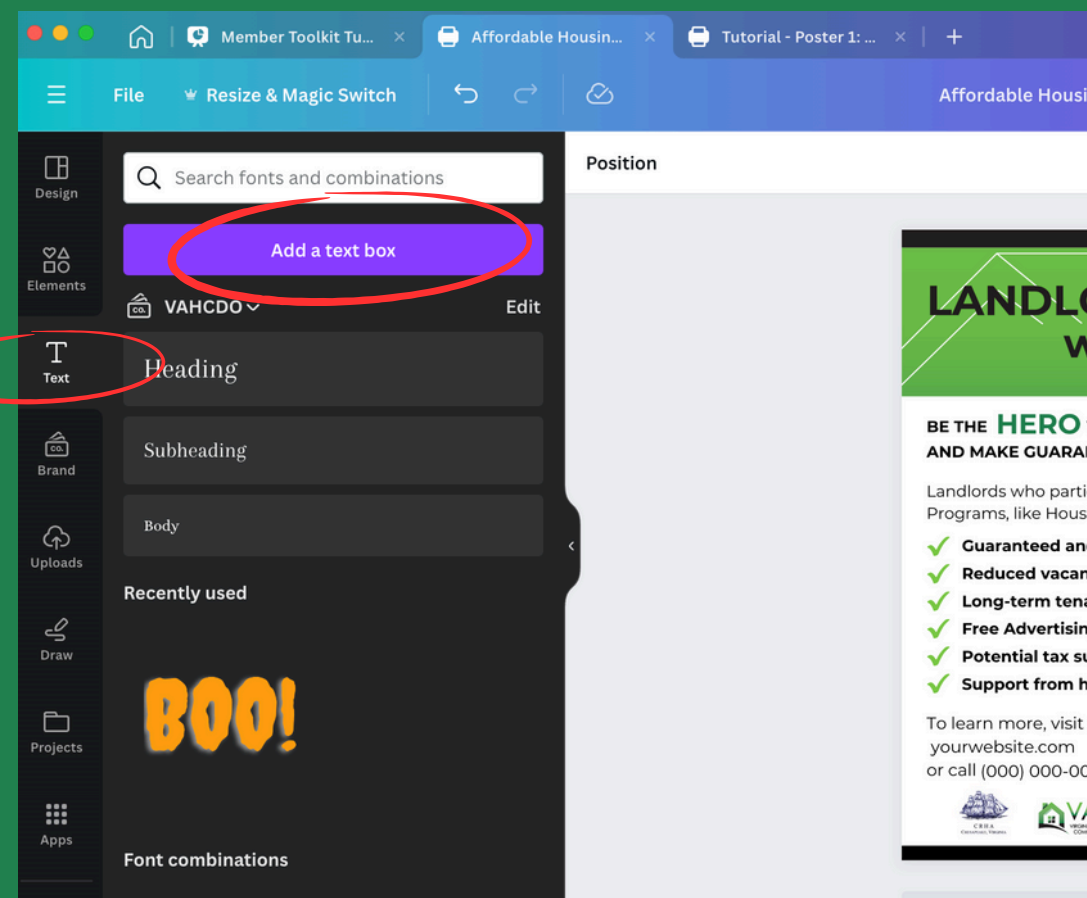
Member Toolkit Tu... ×
Affordable Housin... ×
Tutorial - Poster 1: ... ×
+

File
Resize & Magic Switch
Affordable Housi

Design
Elements
Text
Brand
Uploads
Draw
Projects
Apps

Search fonts and combinations

Add a text box

VAHCDO
Edit

Heading

Subheading

Body

Recently used

BOO!

Font combinations

Position

LANDLO
W

BE THE HERO
AND MAKE GUARA

Landlords who parti
Programs, like Hous

Guaranteed an
Reduced vacan
Long-term ten
Free Advertisin
Potential tax s
Support from h

To learn more, visit
yourwebsite.com
or call (000) 000-00

CRHA
V